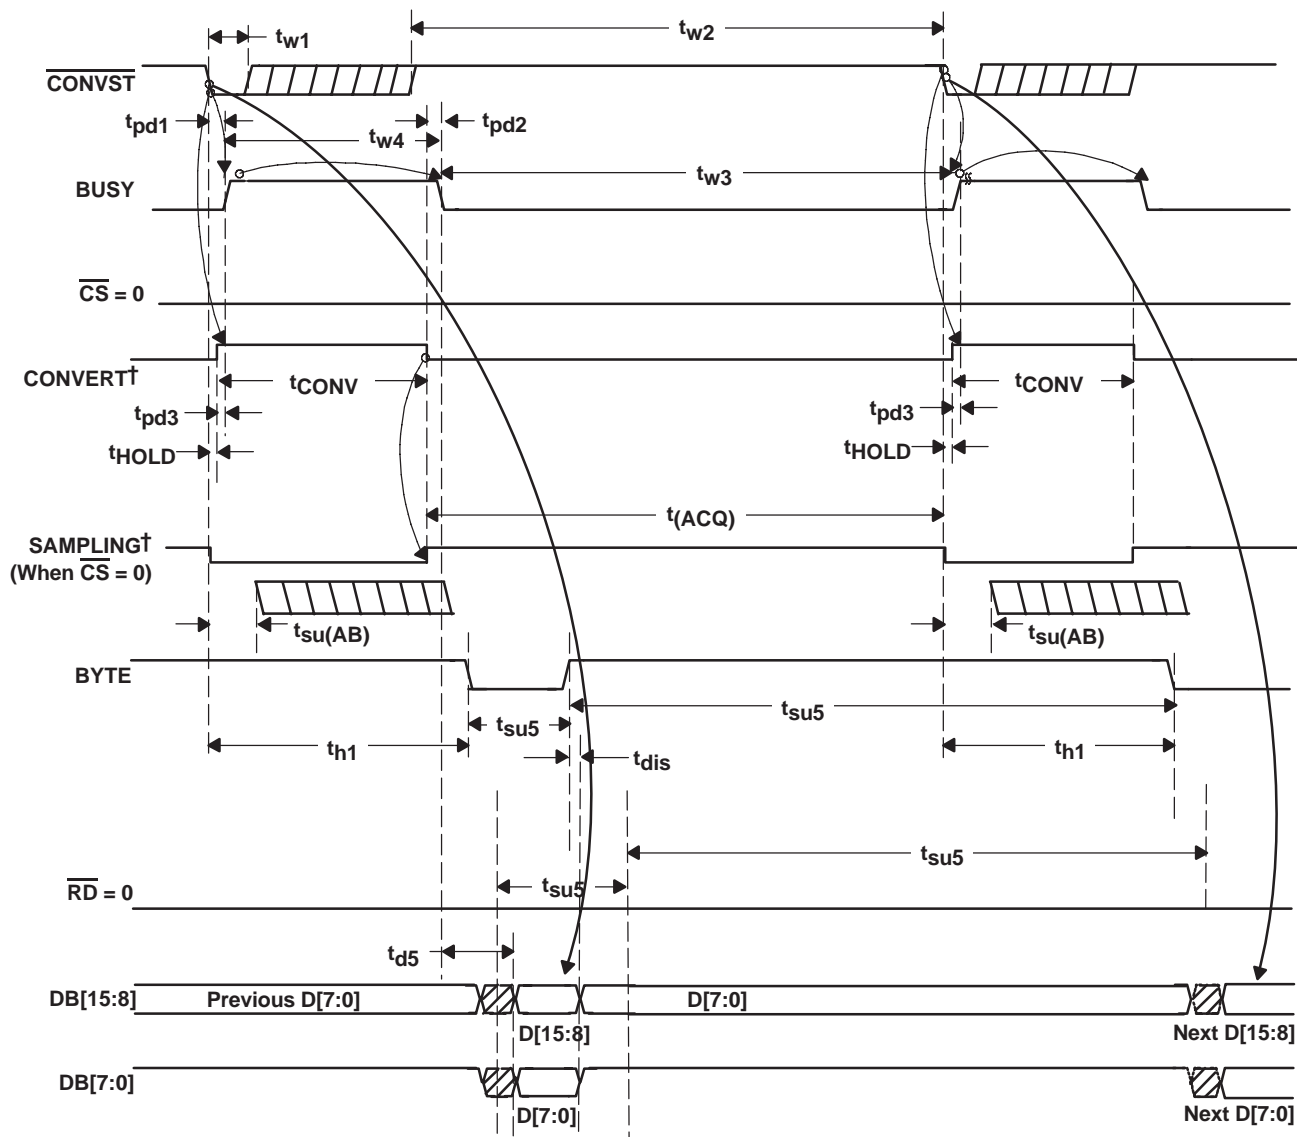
$t_{w1}$

$t_{w2}$

$\overline{CONVST}$

$t_{pd1}$

$t_{w4}$

$t_{pd2}$

BUSY

$t_{w3}$

$\overline{CS}$ = 0

CONVERT†

$t_{CONV}$

$t_{CONV}$

$t_{pd3}$

$t_{pd3}$

$t_{HOLD}$

$t_{HOLD}$

$t_{(ACQ)}$

SAMPLING†
(When $\overline{CS}$ = 0)

$t_{su(AB)}$

$t_{su(AB)}$

BYTE

$t_{su5}$

$t_{su5}$

$t_{h1}$

$t_{h1}$

$t_{dis}$

$t_{su5}$

$t_{su5}$

$\overline{RD}$ = 0

$t_{d5}$

DB[15:8]

Previous D[7:0]

D[7:0]

D[15:8]

Next D[15:8]

DB[7:0]

D[7:0]

Next D[7:0]